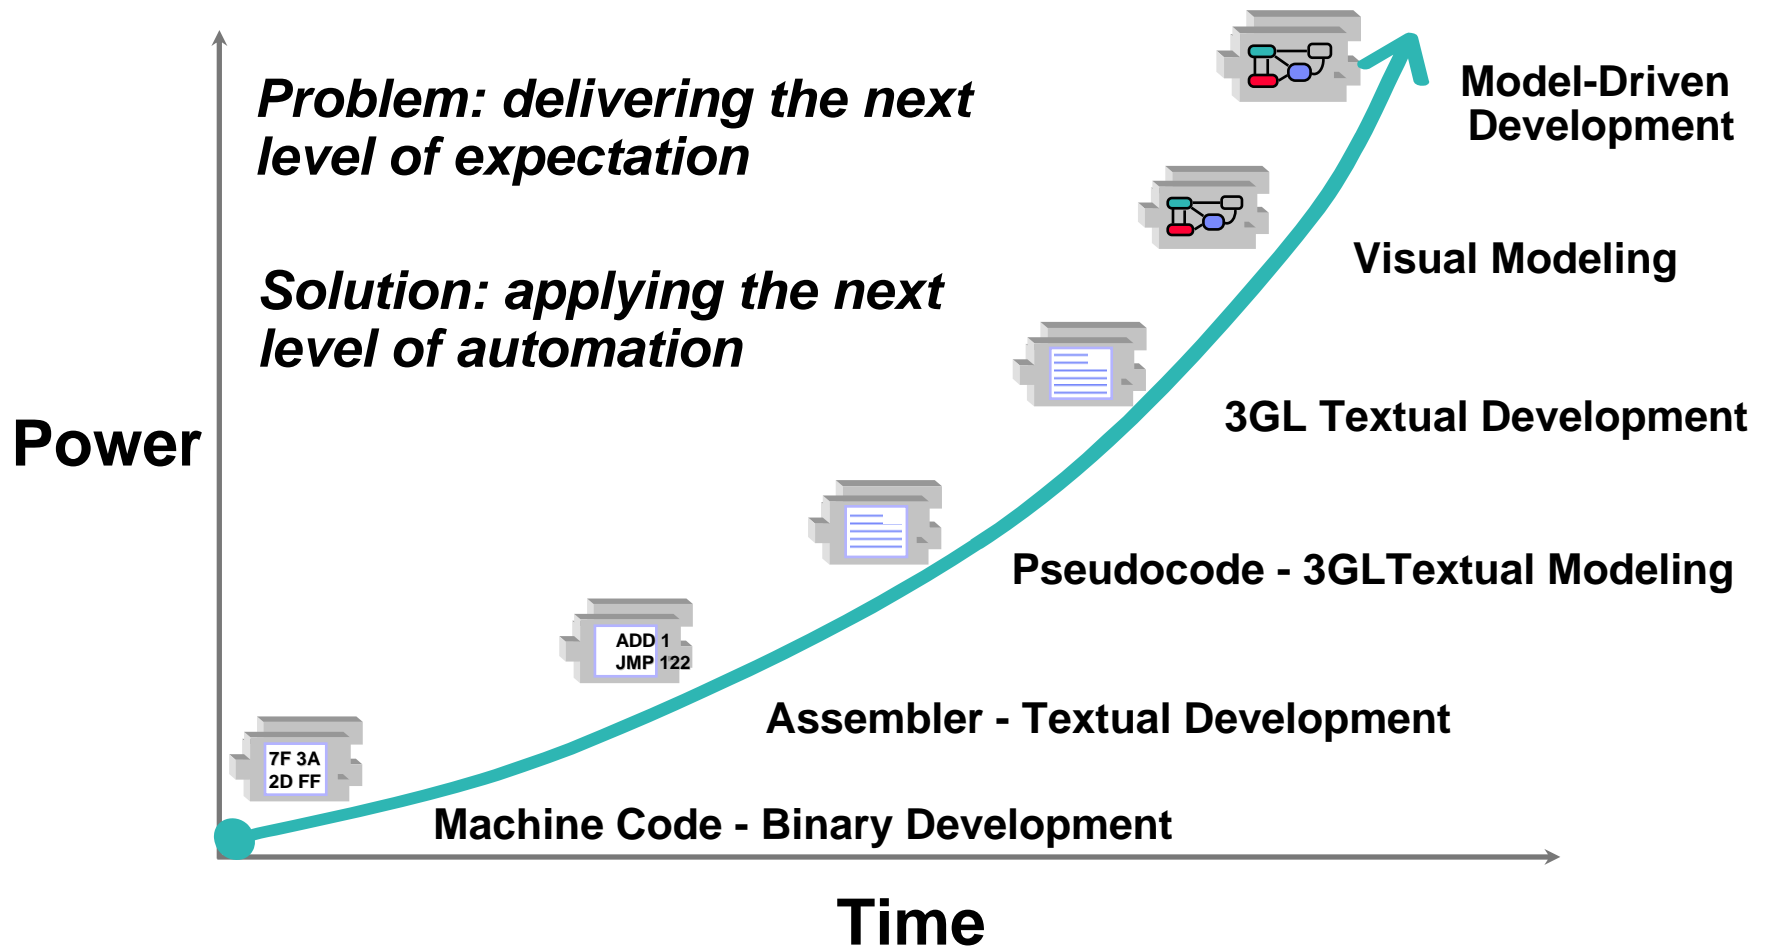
Problem: delivering the next level of expectation

Solution: applying the next level of automation

Power

Model-Driven Development

Visual Modeling

3GL Textual Development

Pseudocode - 3GLTextual Modeling

ADD 1
JMP 122

Assembler - Textual Development

7F 3A
2D FF

Machine Code - Binary Development

Time